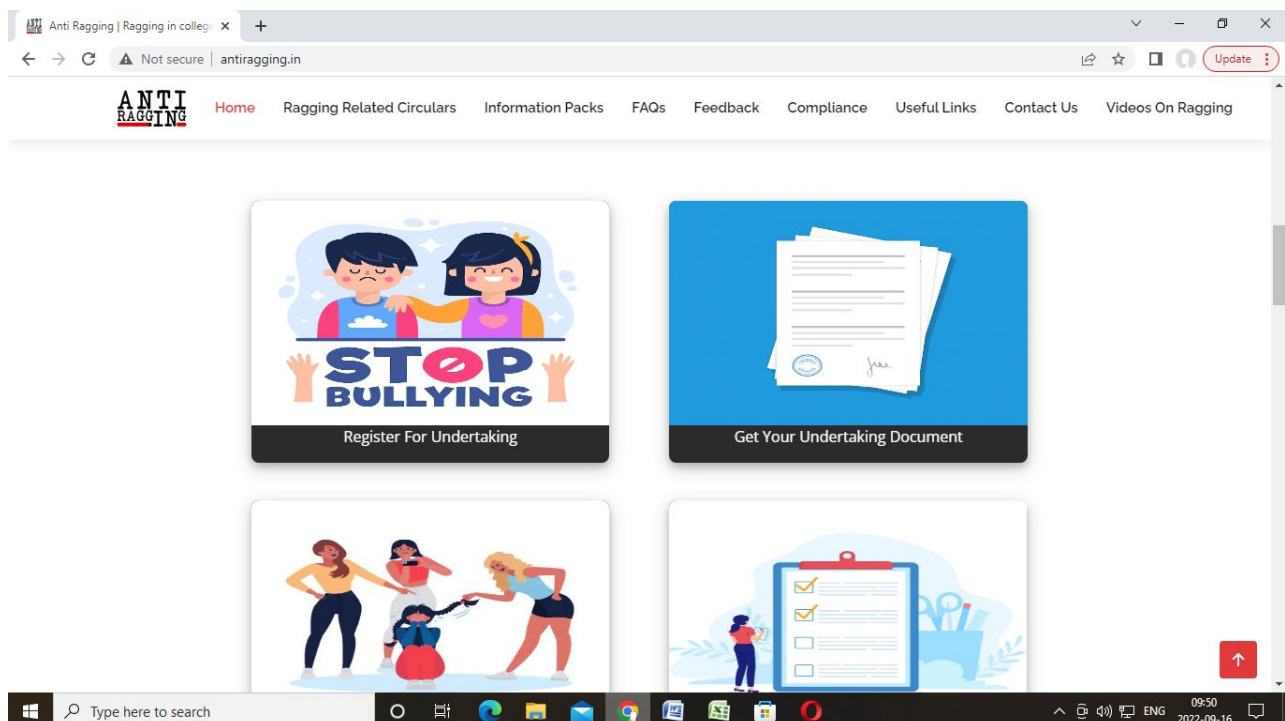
Anti Ragging | Ragging in colleg ×
+

Not secure | antiragging.in

Update

ANTI RAGGING

Home
Ragging Related Circulars
Information Packs
FAQs
Feedback
Compliance
Useful Links
Contact Us
Videos On Ragging

STOP BULLYING

Register For Undertaking

Get Your Undertaking Document

Type here to search

ENG
09:50
2022-09-16